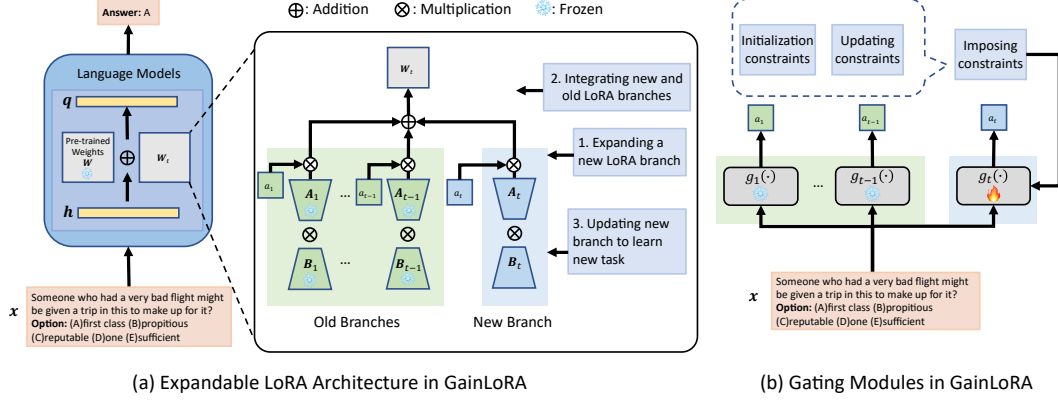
Answer: A

$\oplus$: Addition $\otimes$: Multiplication ❄: Frozen

Language Models

$q$

Pre-trained Weights $W$

$\oplus$

$W_t$

$h$

$x$

Someone who had a very bad flight might be given a trip in this to make up for it?
Option: (A)first class (B)propitious (C)reputable (D)one (E)sufficient

$W_t$

2. Integrating new and old LoRA branches

1. Expanding a new LoRA branch

3. Updating new branch to learn new task

$a_1$ $A_1$ $B_1$ ... $a_{t-1}$ $A_{t-1}$ $B_{t-1}$ $a_t$ $A_t$ $B_t$

Old Branches

New Branch

Initialization constraints

Updating constraints

Imposing constraints

$a_1$ $a_{t-1}$ $a_t$

$g_1(\cdot)$ ... $g_{t-1}(\cdot)$ $g_t(\cdot)$

$x$

Someone who had a very bad flight might be given a trip in this to make up for it?
Option: (A)first class (B)propitious (C)reputable (D)one (E)sufficient

(a) Expandable LoRA Architecture in GainLoRA

(b) Gating Modules in GainLoRA